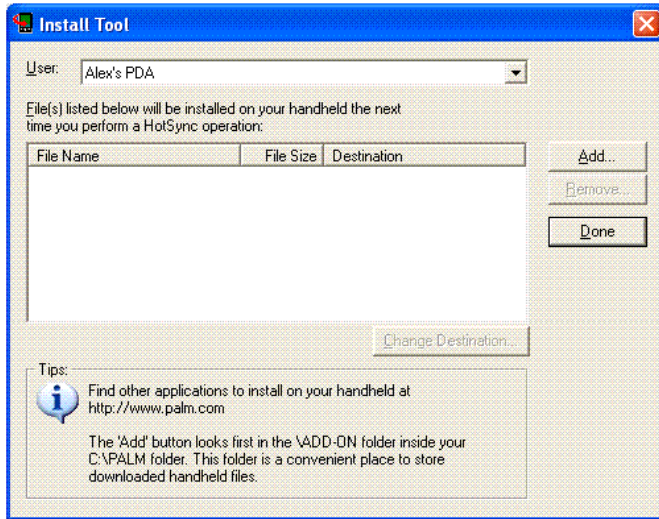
Install Tool

User: Alex's PDA

File(s) listed below will be installed on your handheld the next time you perform a HotSync operation:

| File Name | File Size | Destination |
|---|---|---|

Add...

Remove...

Done

Change Destination...

Tips:

Find other applications to install on your handheld at http://www.palm.com

The 'Add' button looks first in the \ADD-ON folder inside your C:\PALM folder. This folder is a convenient place to store downloaded handheld files.